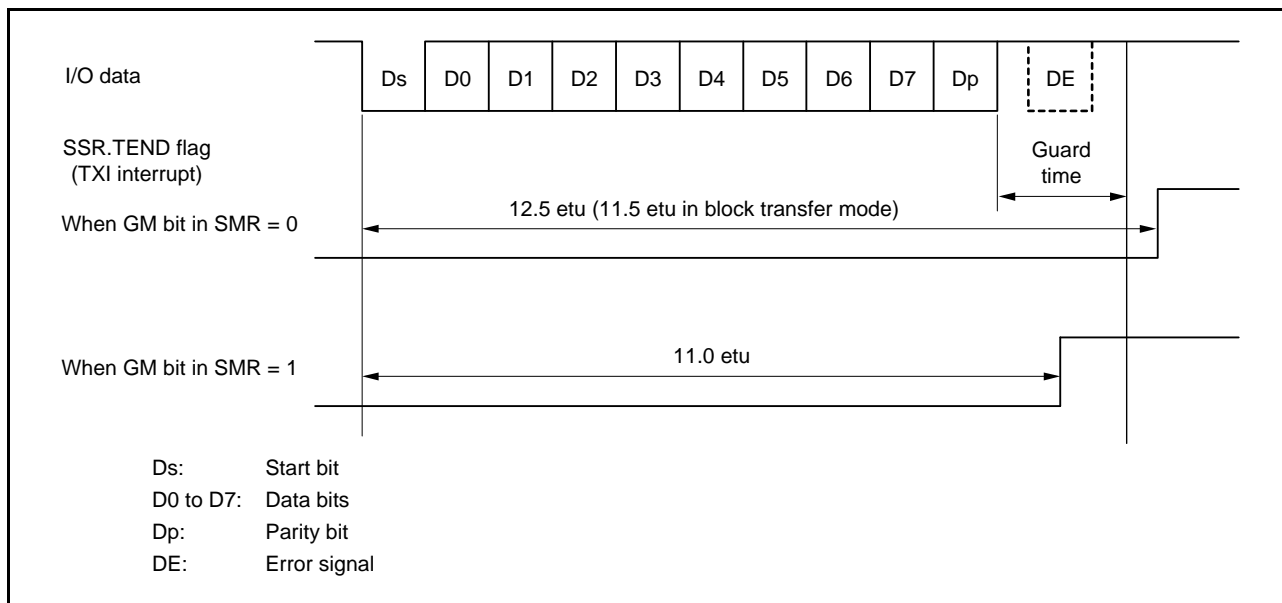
I/O data

Ds D0 D1 D2 D3 D4 D5 D6 D7 Dp DE

SSR.TEND flag
(TXI interrupt)

Guard time

When GM bit in SMR = 0

12.5 etu (11.5 etu in block transfer mode)

When GM bit in SMR = 1

11.0 etu

Ds: Start bit
D0 to D7: Data bits
Dp: Parity bit
DE: Error signal